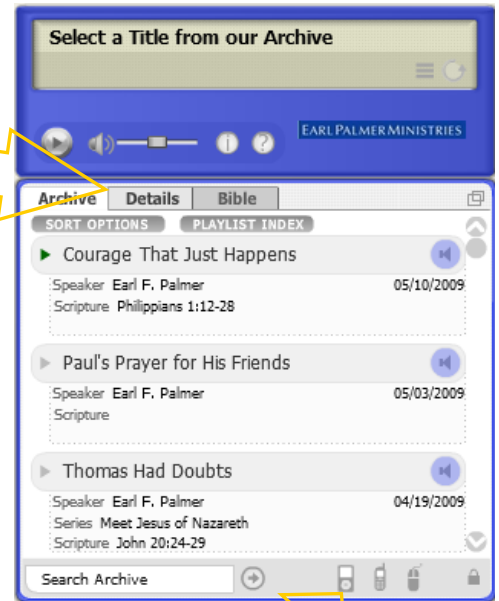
Select a Title from our Archive

EARL PALMER MINISTRIES

Archive | Details | Bible

SORT OPTIONS | PLAYLIST INDEX

Courage That Just Happens
Speaker Earl F. Palmer 05/10/2009
Scripture Philippians 1:12-28

Paul's Prayer for His Friends
Speaker Earl F. Palmer 05/03/2009
Scripture

Thomas Had Doubts
Speaker Earl F. Palmer 04/19/2009
Series Meet Jesus of Nazareth
Scripture John 20:24-29

Search Archive